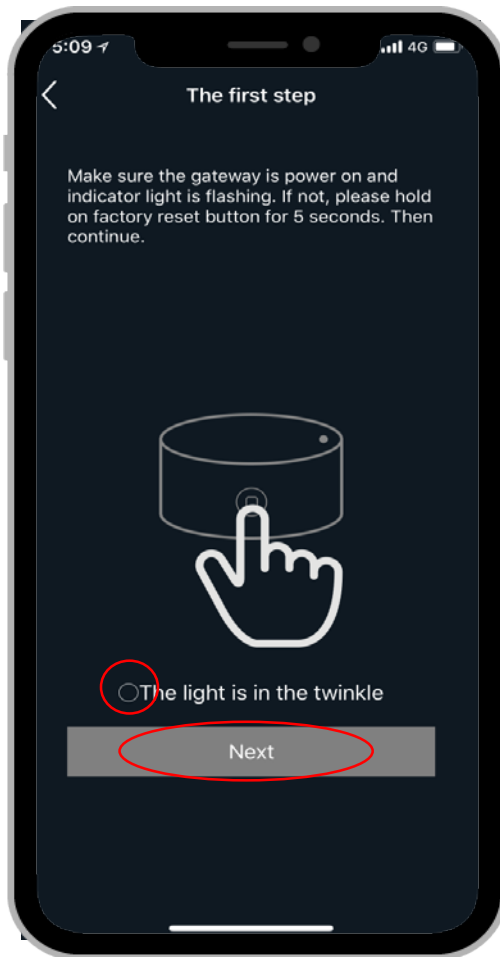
5:09 4G

The first step

Make sure the gateway is power on and indicator light is flashing. If not, please hold on factory reset button for 5 seconds. Then continue.

The light is in the twinkle

Next